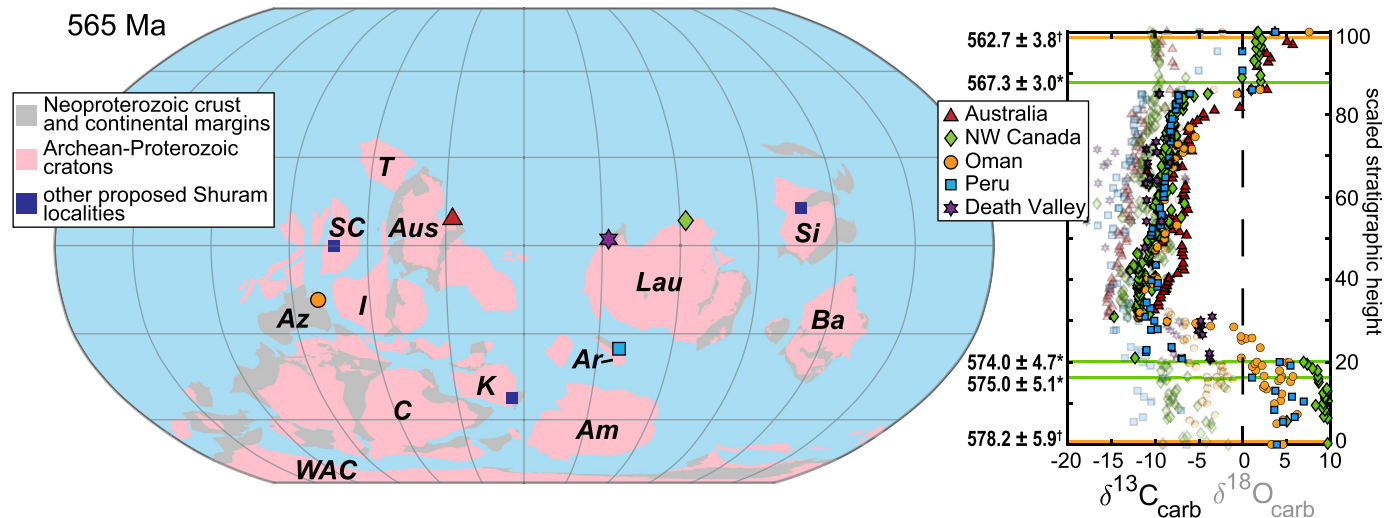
565 Ma

Neoproterozoic crust and continental margins
Archean-Proterozoic cratons
other proposed Shuram localities

T
SC
Aus
Az
I
C
K
WAC
Lau
Ar-
Am
Si
Ba

Australia
NW Canada
Oman
Peru
Death Valley

562.7 ± 3.8†
567.3 ± 3.0*
574.0 ± 4.7*
575.0 ± 5.1*
578.2 ± 5.9†

100
80
60
40
20
0
scaled stratigraphic height

-20 -15 -10 -5 0 5 10
$\delta^{13}C_{carb}$ $\delta^{18}O_{carb}$